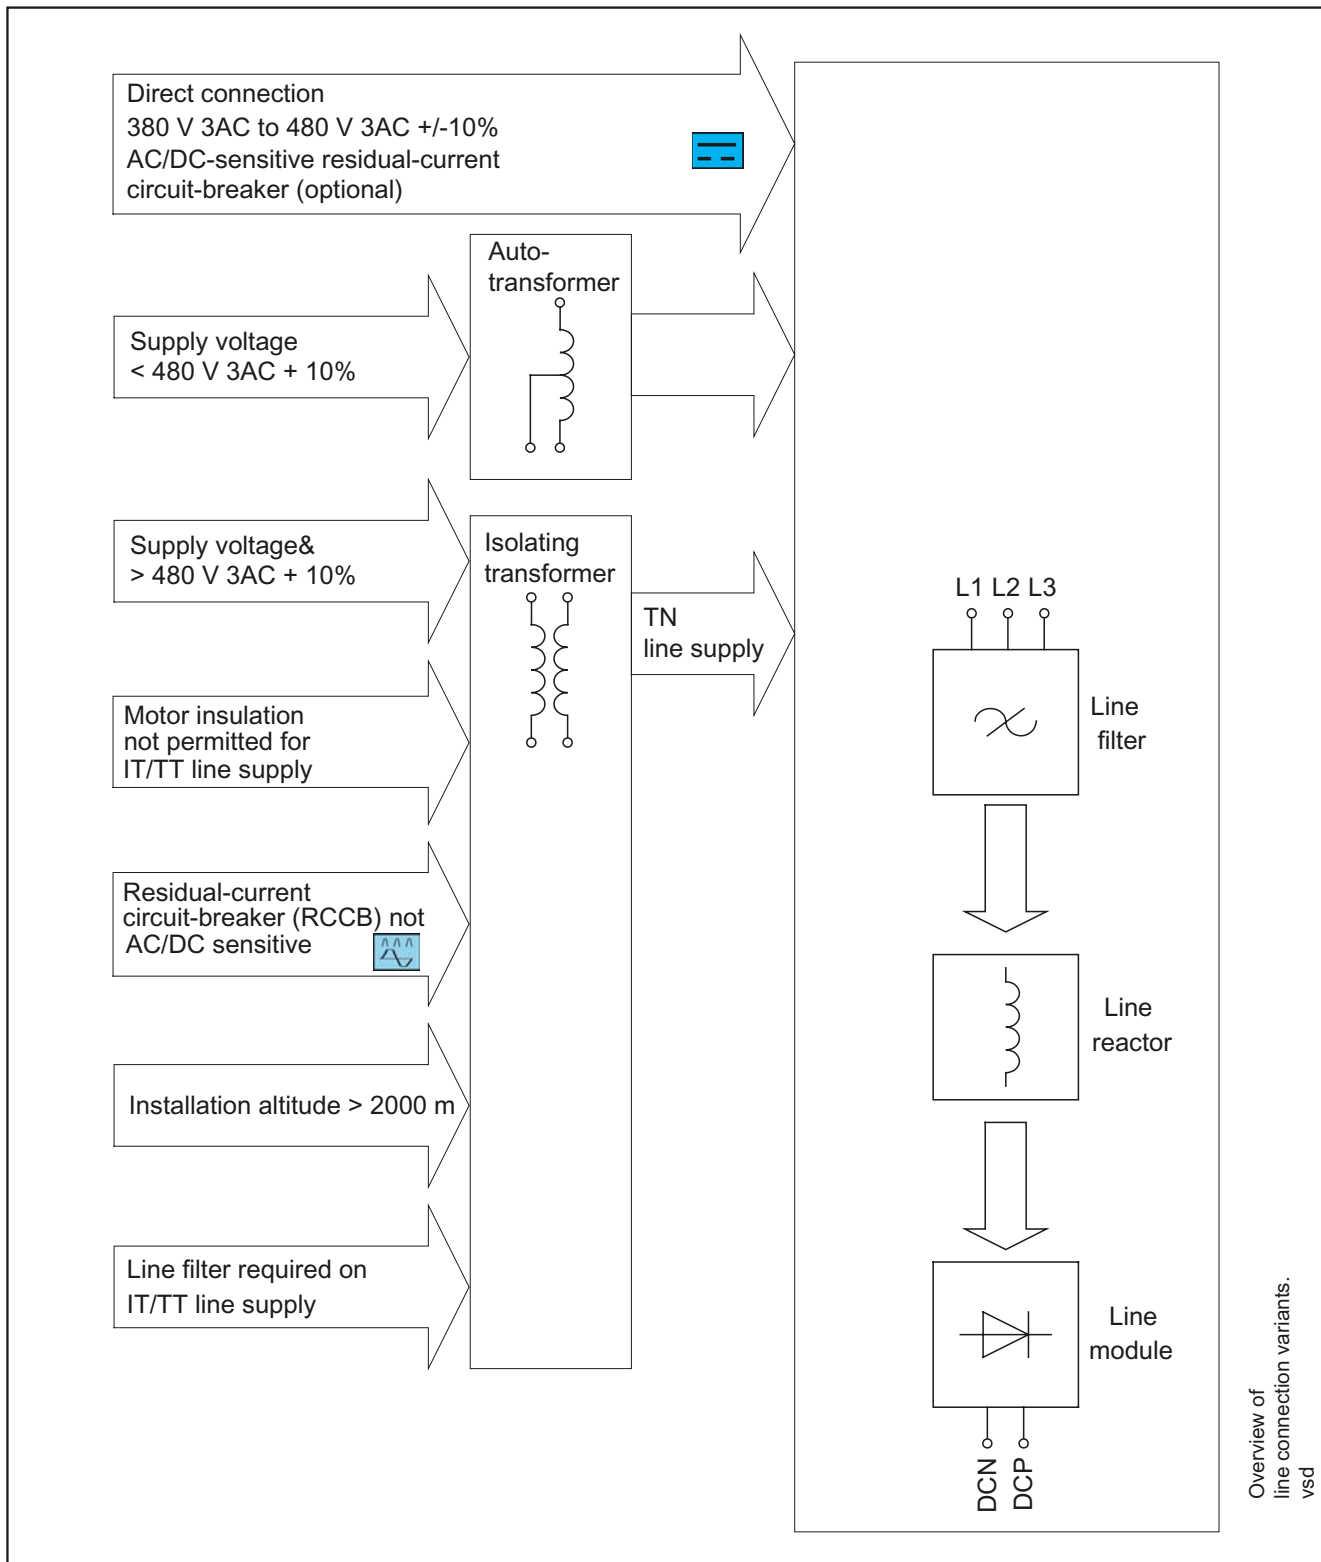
Direct connection
380 V 3AC to 480 V 3AC +/-10%
AC/DC-sensitive residual-current circuit-breaker (optional)

Auto-transformer

Supply voltage
< 480 V 3AC + 10%

Supply voltage&
> 480 V 3AC + 10%

Isolating transformer

TN
line supply

Motor insulation not permitted for IT/TT line supply

Residual-current circuit-breaker (RCCB) not AC/DC sensitive

Installation altitude > 2000 m

Line filter required on IT/TT line supply

L1 L2 L3

Line filter

Line reactor

Line module

DCN DCP

Overview of line connection variants.
vsd